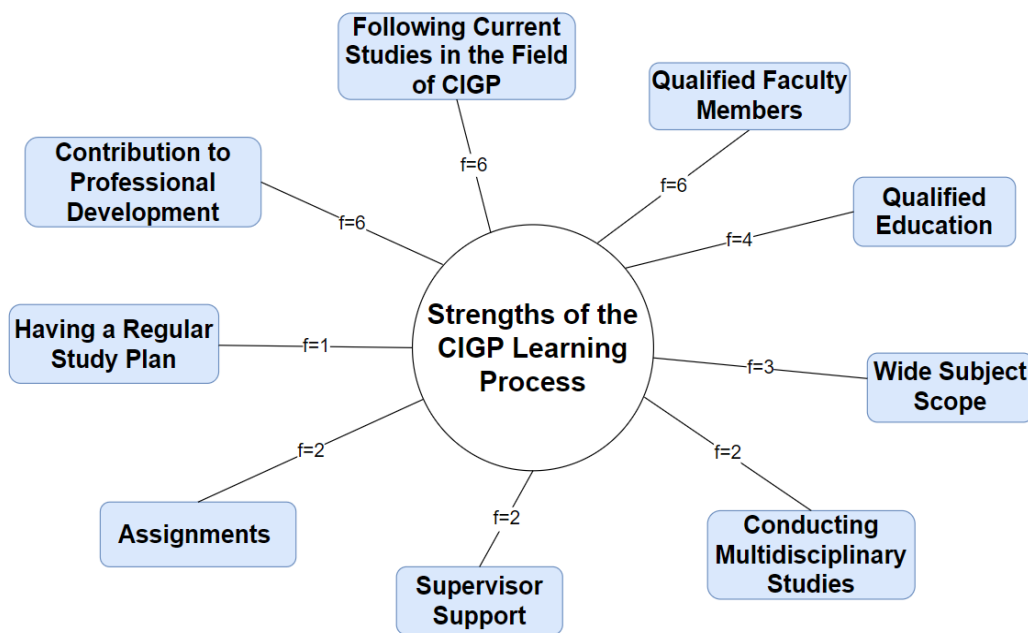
Following Current Studies in the Field of CIGP

f=6

Qualified Faculty Members

f=6

Contribution to Professional Development

f=6

Qualified Education

f=4

Strengths of the CIGP Learning Process

Having a Regular Study Plan

f=1

Wide Subject Scope

f=3

f=2

Assignments

f=2

Conducting Multidisciplinary Studies

f=2

Supervisor Support